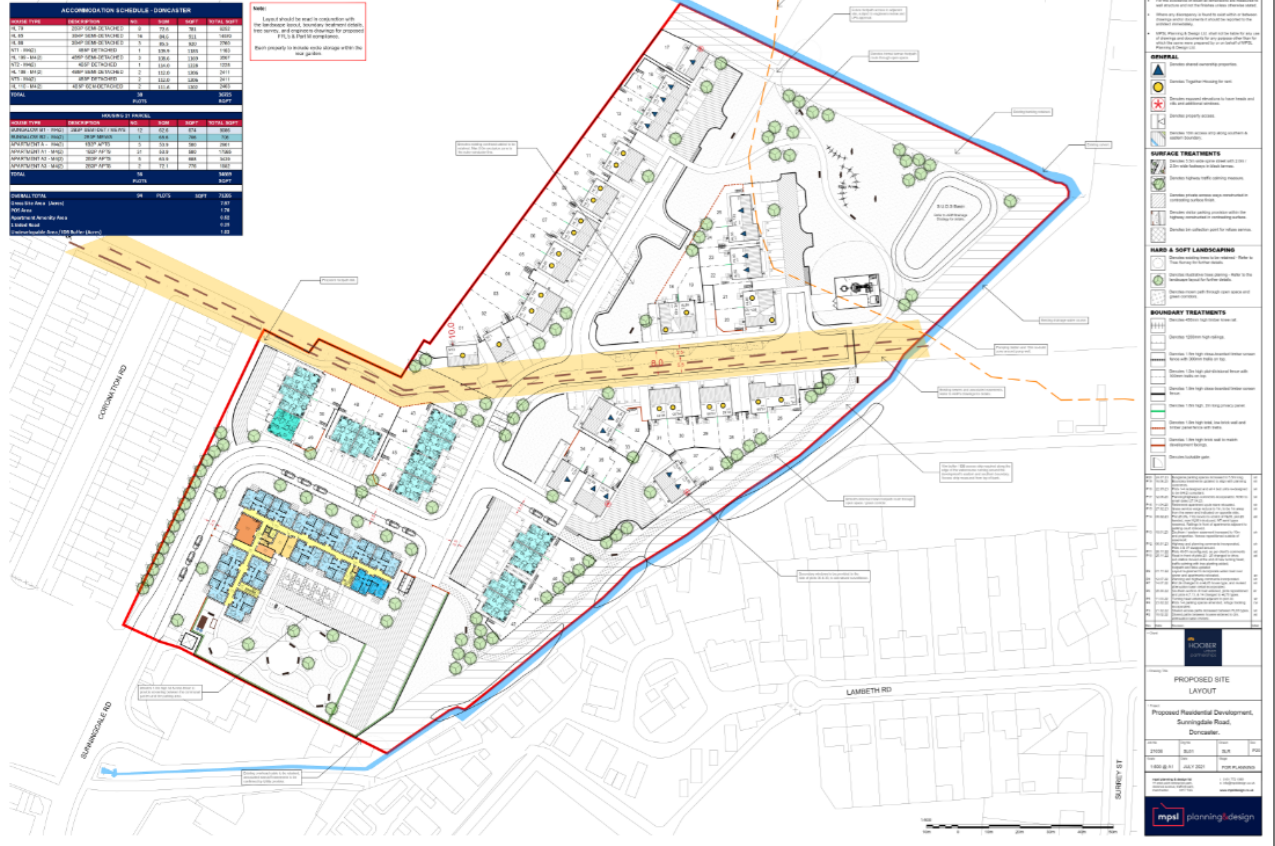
ACCOMMODATION SCHEDULE - DONCASTER

HOUSING 21 PARCEL

TOTAL

OVERALL TOTAL

Note:

Layout should be read in conjunction with the landscape layout, boundary treatment details, tree survey, and engineers drawings for proposed FFL's & Part M compliance.

Barn property to include cycle storage within the rear garden

GENERAL

SURFACE TREATMENTS

HARD & SOFT LANDSCAPING

BOUNDARY TREATMENTS

CORONATION RD

SUNNINGDALE RD

LAMBETH RD

SURREY ST

S.U.D.S Basin

PROPOSED SITE LAYOUT

Proposed Residential Development, Sunningdale Road, Doncaster.

HOOBER

mpsl planning&design

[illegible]